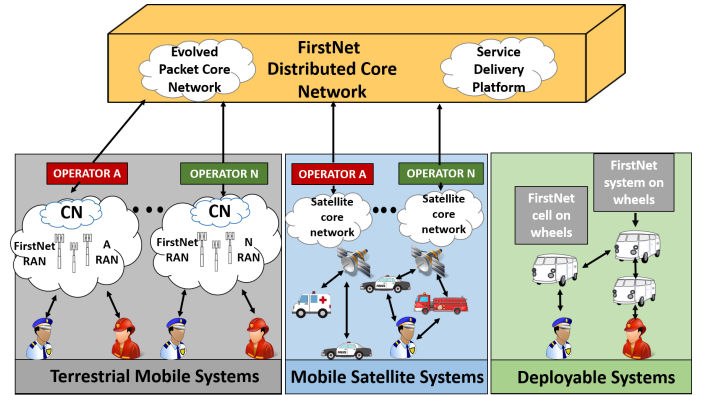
Evolved Packet Core Network

FirstNet Distributed Core Network

Service Delivery Platform

OPERATOR A

OPERATOR N

CN

FirstNet RAN

A RAN

CN

FirstNet RAN

N RAN

OPERATOR A

OPERATOR N

Satellite core network

Satellite core network

FirstNet system on wheels

FirstNet cell on wheels

Terrestrial Mobile Systems

Mobile Satellite Systems

Deployable Systems